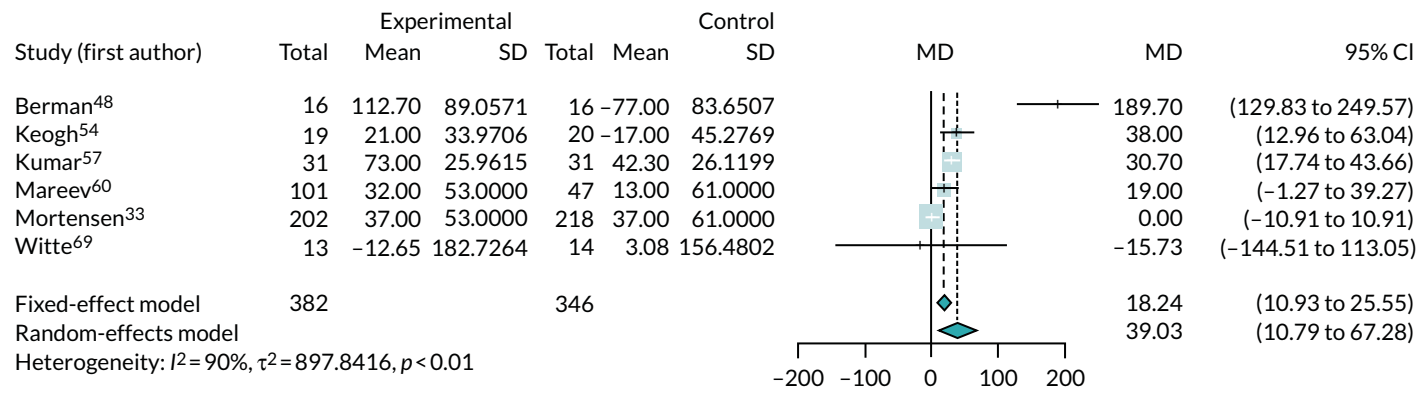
| Study (first author) | Experimental Total | Experimental Mean | Experimental SD | Control Total | Control Mean | Control SD | MD | MD | 95% CI |
|---|---|---|---|---|---|---|---|---|---|
| Berman$^{48}$ | 16 | 112.70 | 89.0571 | 16 | –77.00 | 83.6507 | | 189.70 | (129.83 to 249.57) |
| Keogh$^{54}$ | 19 | 21.00 | 33.9706 | 20 | –17.00 | 45.2769 | | 38.00 | (12.96 to 63.04) |
| Kumar$^{57}$ | 31 | 73.00 | 25.9615 | 31 | 42.30 | 26.1199 | | 30.70 | (17.74 to 43.66) |
| Mareev$^{60}$ | 101 | 32.00 | 53.0000 | 47 | 13.00 | 61.0000 | | 19.00 | (–1.27 to 39.27) |
| Mortensen$^{33}$ | 202 | 37.00 | 53.0000 | 218 | 37.00 | 61.0000 | | 0.00 | (–10.91 to 10.91) |
| Witte$^{69}$ | 13 | –12.65 | 182.7264 | 14 | 3.08 | 156.4802 | | –15.73 | (–144.51 to 113.05) |
| Fixed-effect model | 382 | | | 346 | | | | 18.24 | (10.93 to 25.55) |
| Random-effects model | | | | | | | | 39.03 | (10.79 to 67.28) |

Heterogeneity: $I^2 = 90\%$, $\tau^2 = 897.8416$, $p < 0.01$

–200 –100 0 100 200